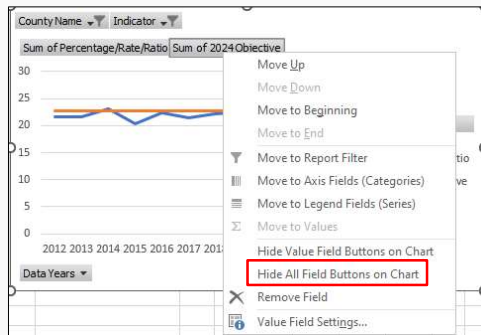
County Name Indicator

Sum of Percentage/Rate/Ratio Sum of 2024 Objective

30

25

20

15

10

5

0

2012 2013 2014 2015 2016 2017 201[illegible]

Data Years

Move Up

Move Down

Move to Beginning

Move to End

Move to Report Filter

Move to Axis Fields (Categories)

Move to Legend Fields (Series)

Move to Values

Hide Value Field Buttons on Chart

Hide All Field Buttons on Chart

Remove Field

Value Field Settings...

tio

ve